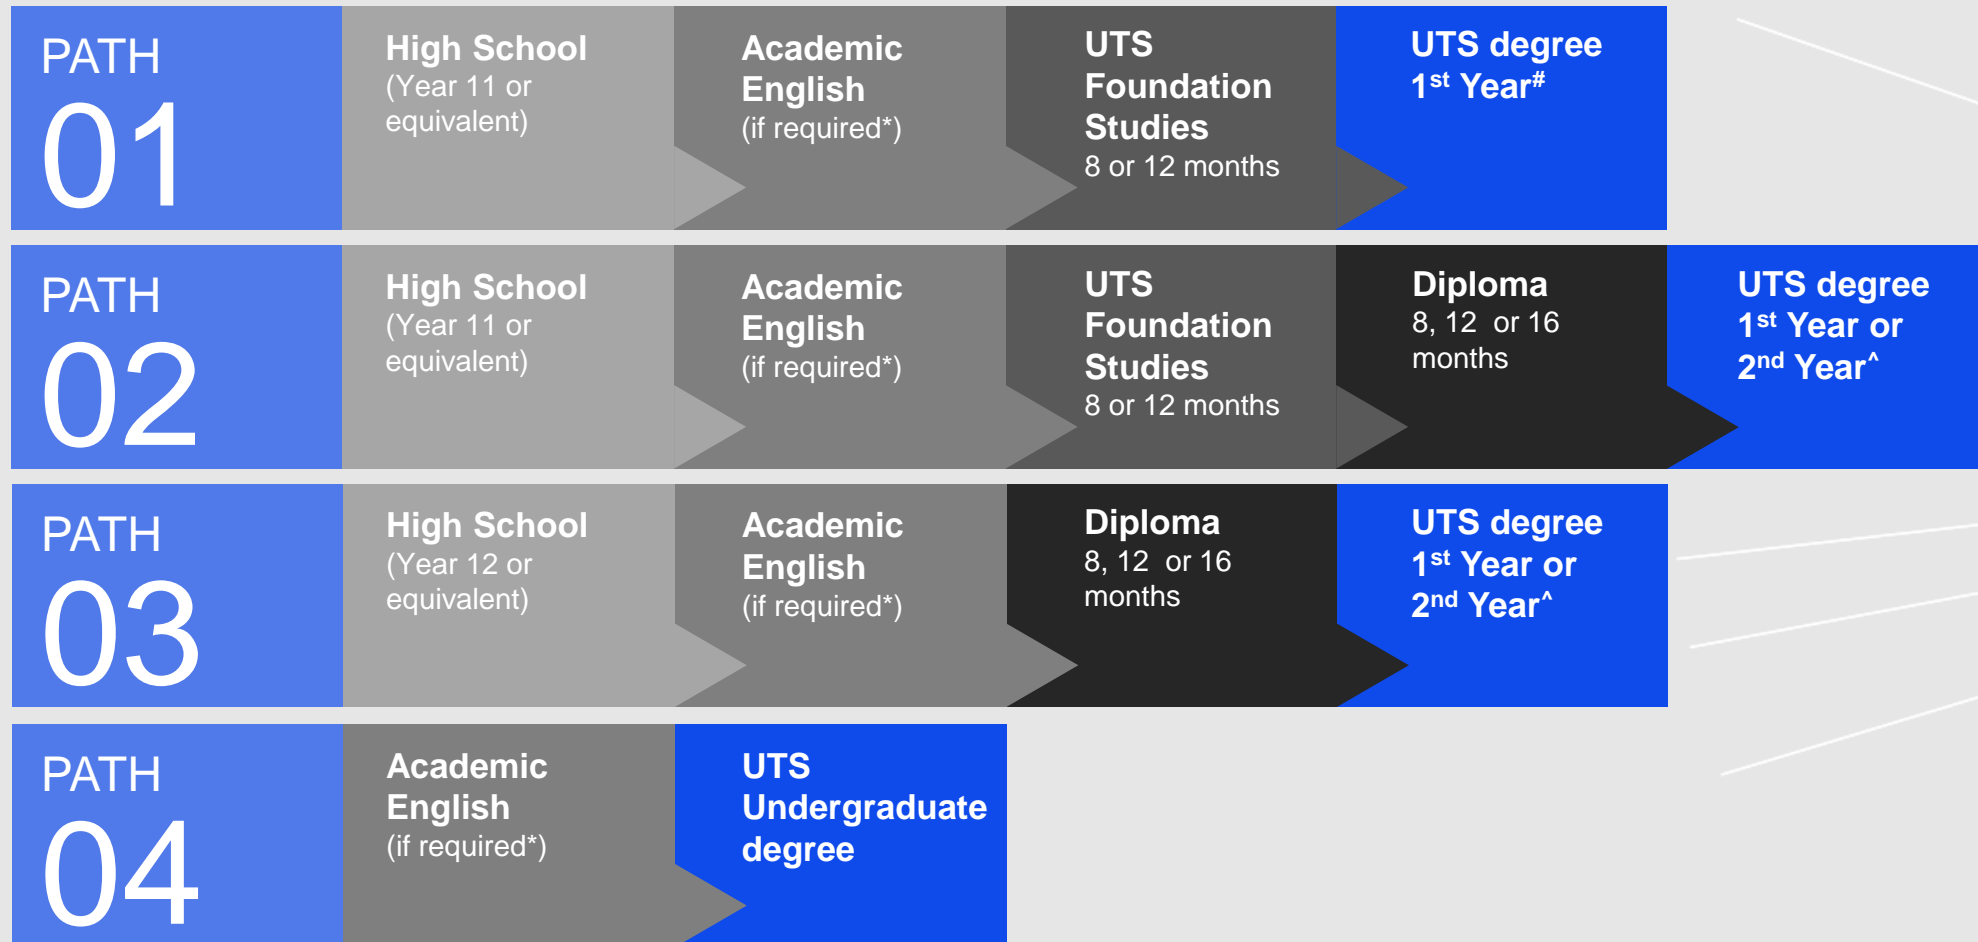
PATH 01

High School (Year 11 or equivalent)

Academic English (if required*)

UTS Foundation Studies 8 or 12 months

UTS degree 1$^{st}$ Year$^{\#}$

PATH 02

High School (Year 11 or equivalent)

Academic English (if required*)

UTS Foundation Studies 8 or 12 months

Diploma 8, 12 or 16 months

UTS degree 1$^{st}$ Year or 2$^{nd}$ Year$^{\wedge}$

PATH 03

High School (Year 12 or equivalent)

Academic English (if required*)

Diploma 8, 12 or 16 months

UTS degree 1$^{st}$ Year or 2$^{nd}$ Year$^{\wedge}$

PATH 04

Academic English (if required*)

UTS Undergraduate degree